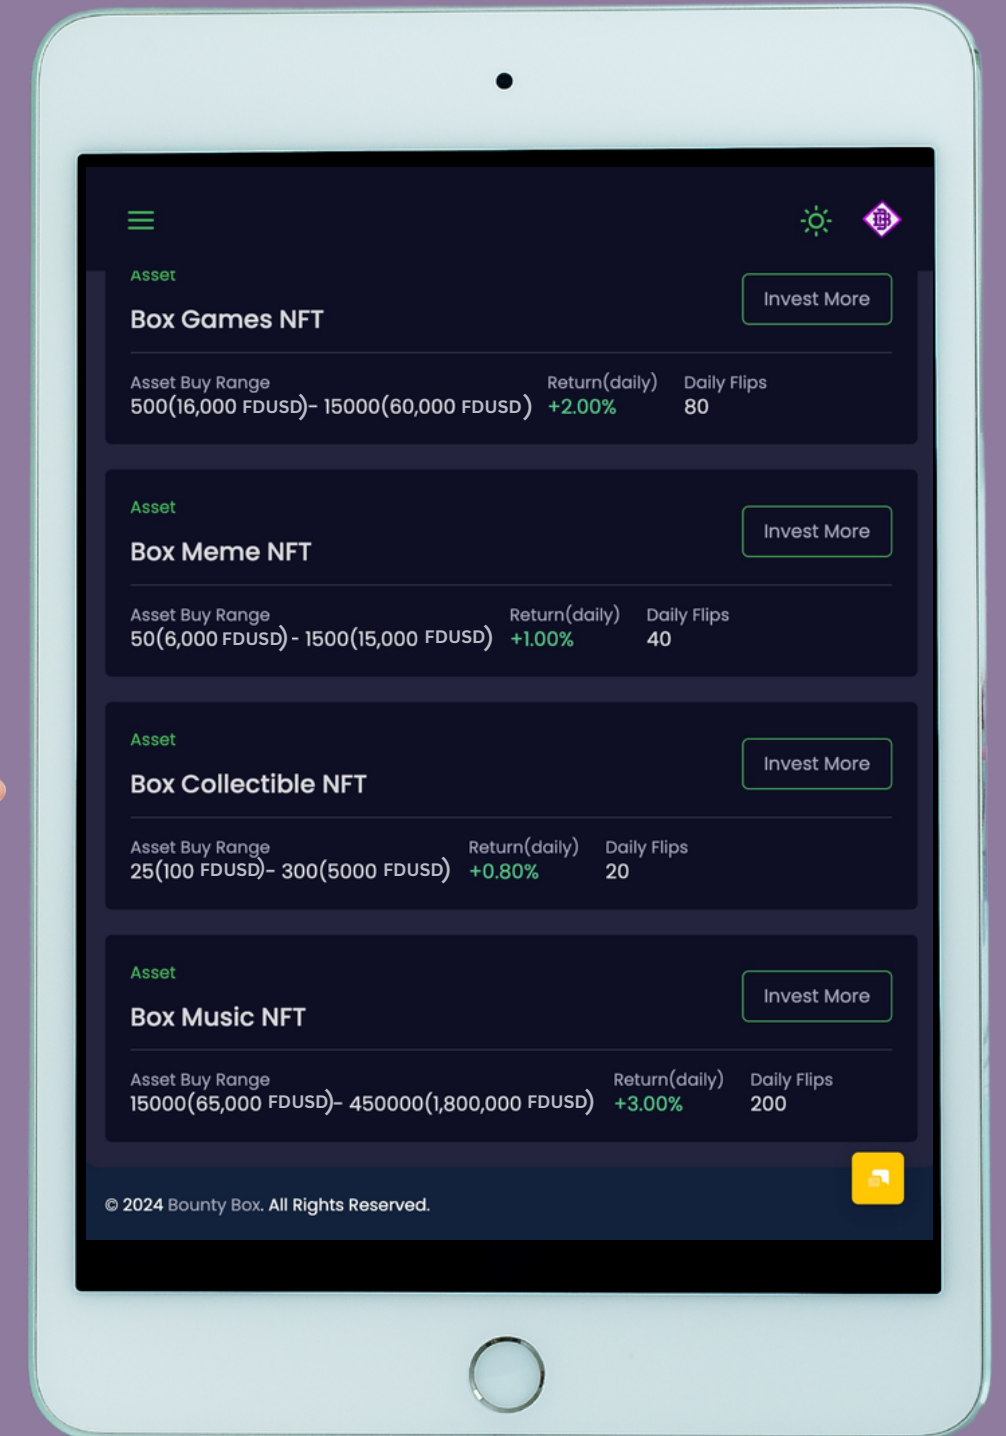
Asset

Box Games NFT

Invest More

Asset Buy Range
500(16,000 FDUSD)- 15000(60,000 FDUSD)

Return(daily)
+2.00%

Daily Flips
80

Asset

Box Meme NFT

Invest More

Asset Buy Range
50(6,000 FDUSD) - 1500(15,000 FDUSD)

Return(daily)
+1.00%

Daily Flips
40

Asset

Box Collectible NFT

Invest More

Asset Buy Range
25(100 FDUSD)- 300(5000 FDUSD)

Return(daily)
+0.80%

Daily Flips
20

Asset

Box Music NFT

Invest More

Asset Buy Range
15000(65,000 FDUSD)- 450000(1,800,000 FDUSD)

Return(daily)
+3.00%

Daily Flips
200

© 2024 Bounty Box. All Rights Reserved.